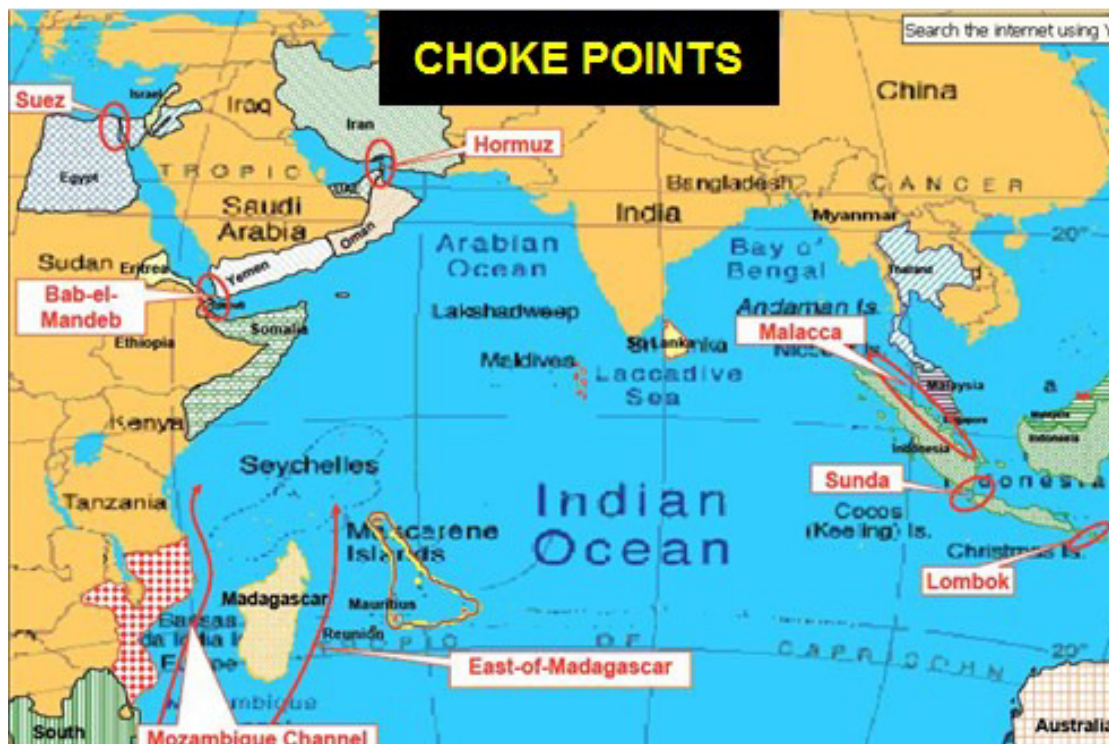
CHOKE POINTS

Search the internet using Y

Suez
Israel
Iraq
Iran
Hormuz
China
Egypt
TROPIC
UAE
Bangladesh
CANCER
Saudi Arabia
Oman
India
Myanmar
20°
Sudan
Eritrea
Yemen
Arabian Ocean
Bay o' Bengal
Thailand
Bab-el-Mandeb
Djibouti
Somalia
Lakshadweep
Andaman Is.
Malacca
Ethiopia
Sri Lanka
Nicobar
Maldives
Laccadive Sea
Malaysia
Singapore
Malaysia
Indonesia
Kenya
Indonesia
Seychelles
Sunda
Indonesia
Tanzania
Indian Ocean
Cocos (Keeling) Is.
Mascarene Islands
Christmas Is.
Lombok
Madagascar
Mauritius
Bassas da India
Europa
Reunion
East-of-Madagascar
CAPRICORN
20°
Mozambique
South
Mozambique Channel
Australia